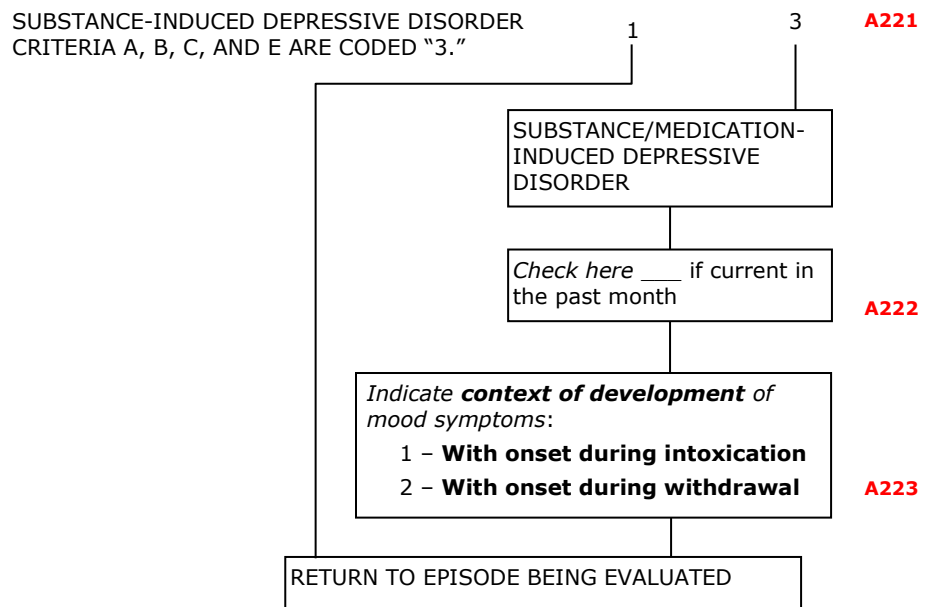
SUBSTANCE-INDUCED DEPRESSIVE DISORDER CRITERIA A, B, C, AND E ARE CODED "3."

1

3

A221

SUBSTANCE/MEDICATION-INDUCED DEPRESSIVE DISORDER

*Check here* ___ if current in the past month

A222

*Indicate **context of development** of mood symptoms*:

1 – **With onset during intoxication**

2 – **With onset during withdrawal**

A223

RETURN TO EPISODE BEING EVALUATED